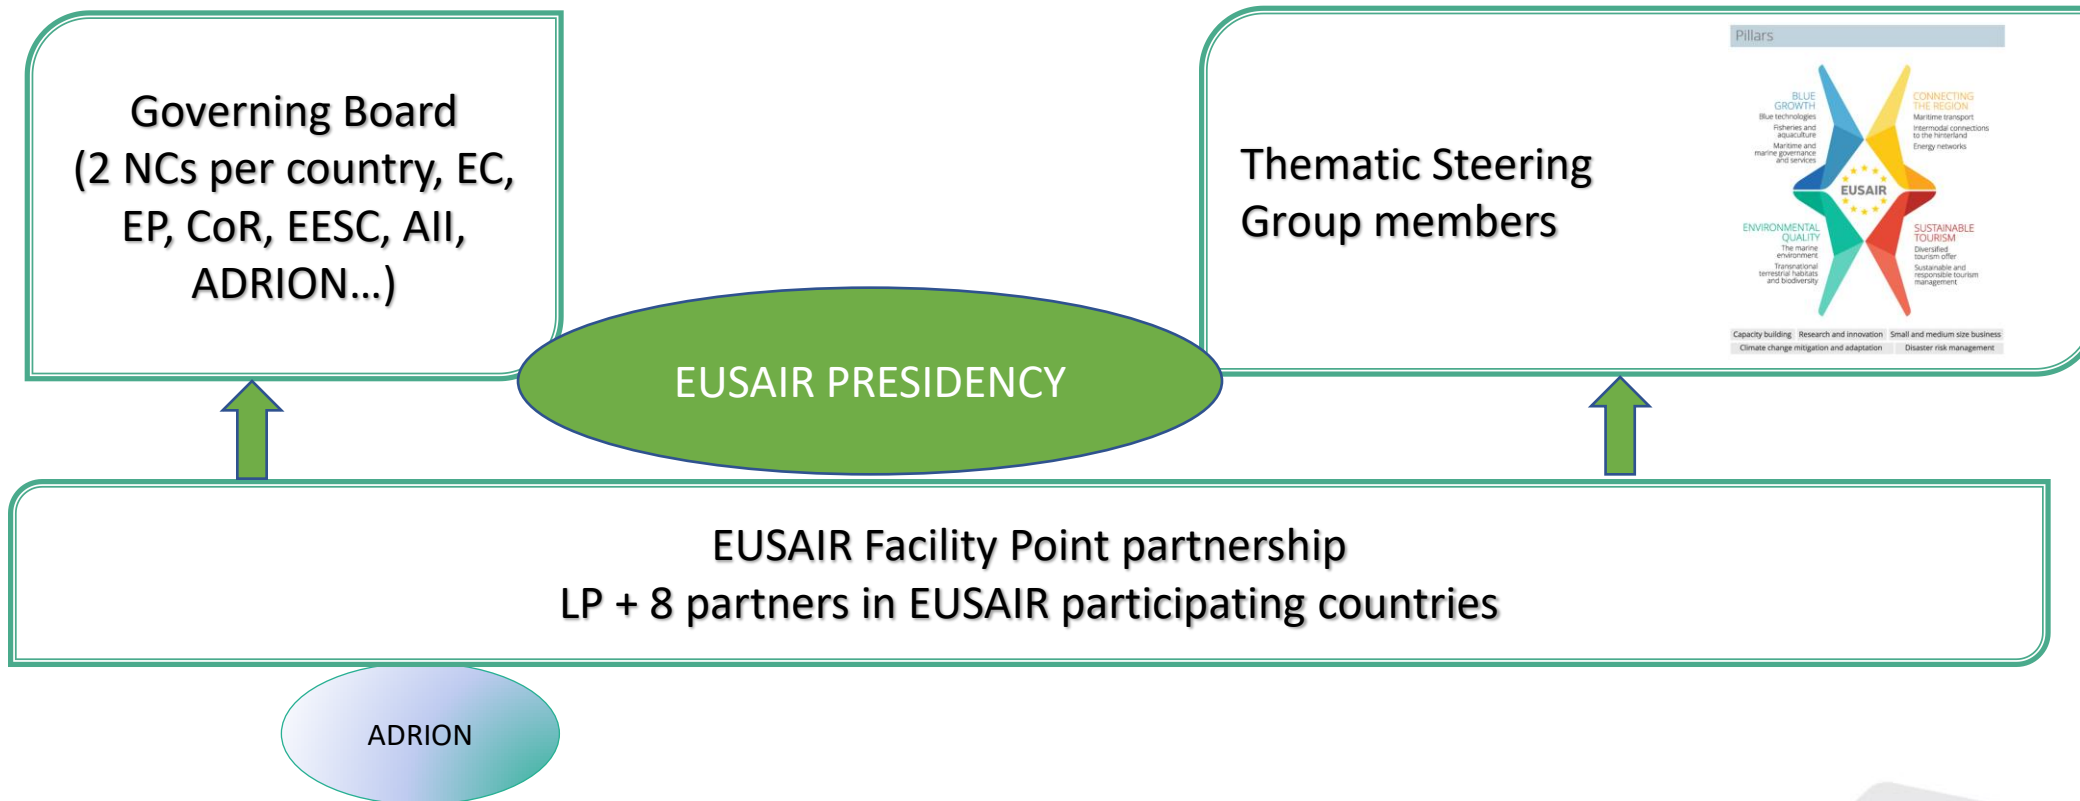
Governing Board (2 NCs per country, EC, EP, CoR, EESC, AII, ADRION...)

Thematic Steering Group members

Pillars

BLUE GROWTH
Blue technologies
Fisheries and aquaculture
Maritime and marine governance and services

CONNECTING THE REGION
Maritime transport
Intermodal connections to the hinterland
Energy networks

EUSAIR

ENVIRONMENTAL QUALITY
The marine environment
Transnational terrestrial habitats and biodiversity

SUSTAINABLE TOURISM
Diversified tourism offer
Sustainable and responsible tourism management

Capacity building | Research and innovation | Small and medium size business
Climate change mitigation and adaptation | Disaster risk management

EUSAIR PRESIDENCY

EUSAIR Facility Point partnership
LP + 8 partners in EUSAIR participating countries

ADRION